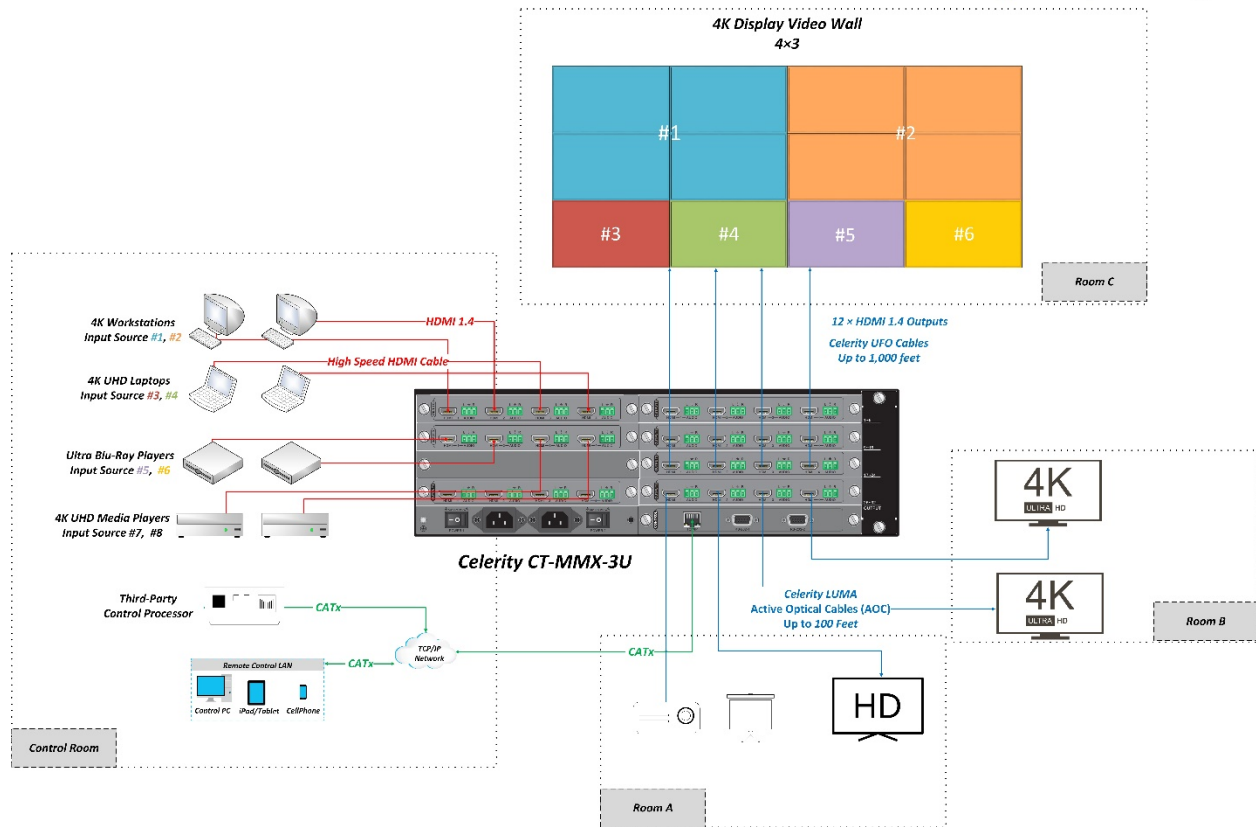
4K Display Video Wall
4×3

#1
#2
#3
#4
#5
#6

Room C

4K Workstations
Input Source #1, #2

HDMI 1.4

High Speed HDMI Cable

4K UHD Laptops
Input Source #3, #4

Ultra Blu-Ray Players
Input Source #5, #6

4K UHD Media Players
Input Source #7, #8

12 × HDMI 1.4 Outputs

Celerity UFO Cables
Up to 1,000 feet

Celerity CT-MMX-3U

4K
ULTRA HD

4K
ULTRA HD

Room B

Third-Party
Control Processor

CATx

Celerity LUMA
Active Optical Cables (AOC)
Up to 100 Feet

Remote Control LAN

CATx

TCP/IP
Network

CATx

Control PC
iPad/Tablet
CellPhone

HD

Control Room

Room A